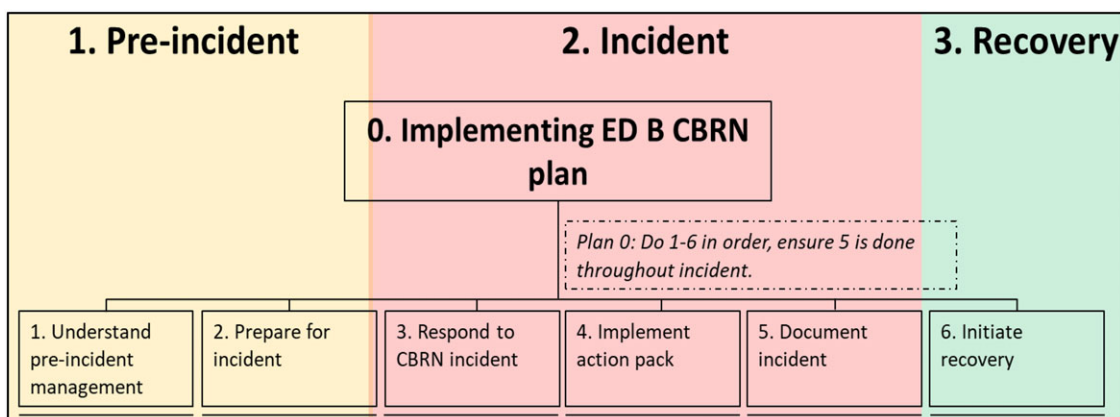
1. Pre-incident

2. Incident

3. Recovery

0. Implementing ED B CBRN plan

Plan 0: Do 1-6 in order, ensure 5 is done throughout incident.

1. Understand pre-incident management

2. Prepare for incident

3. Respond to CBRN incident

4. Implement action pack

5. Document incident

6. Initiate recovery